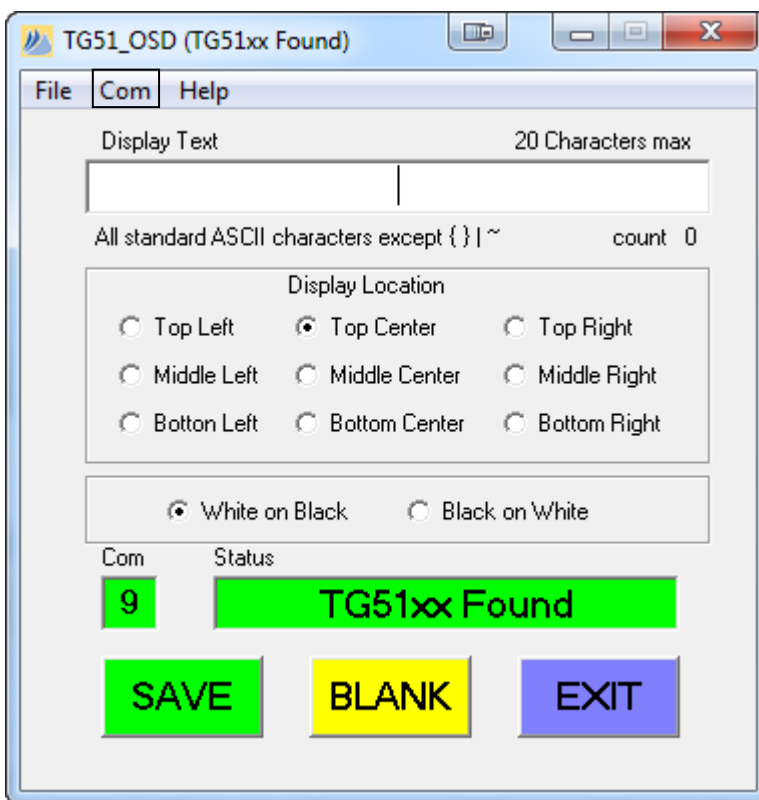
TG51_OSD (TG51xx Found)

File Com Help

Display Text

20 Characters max

All standard ASCII characters except { } | ~

count 0

Display Location

Top Left
Top Center
Top Right
Middle Left
Middle Center
Middle Right
Botton Left
Bottom Center
Bottom Right

White on Black
Black on White

Com
Status

9
TG51xx Found

SAVE
BLANK
EXIT